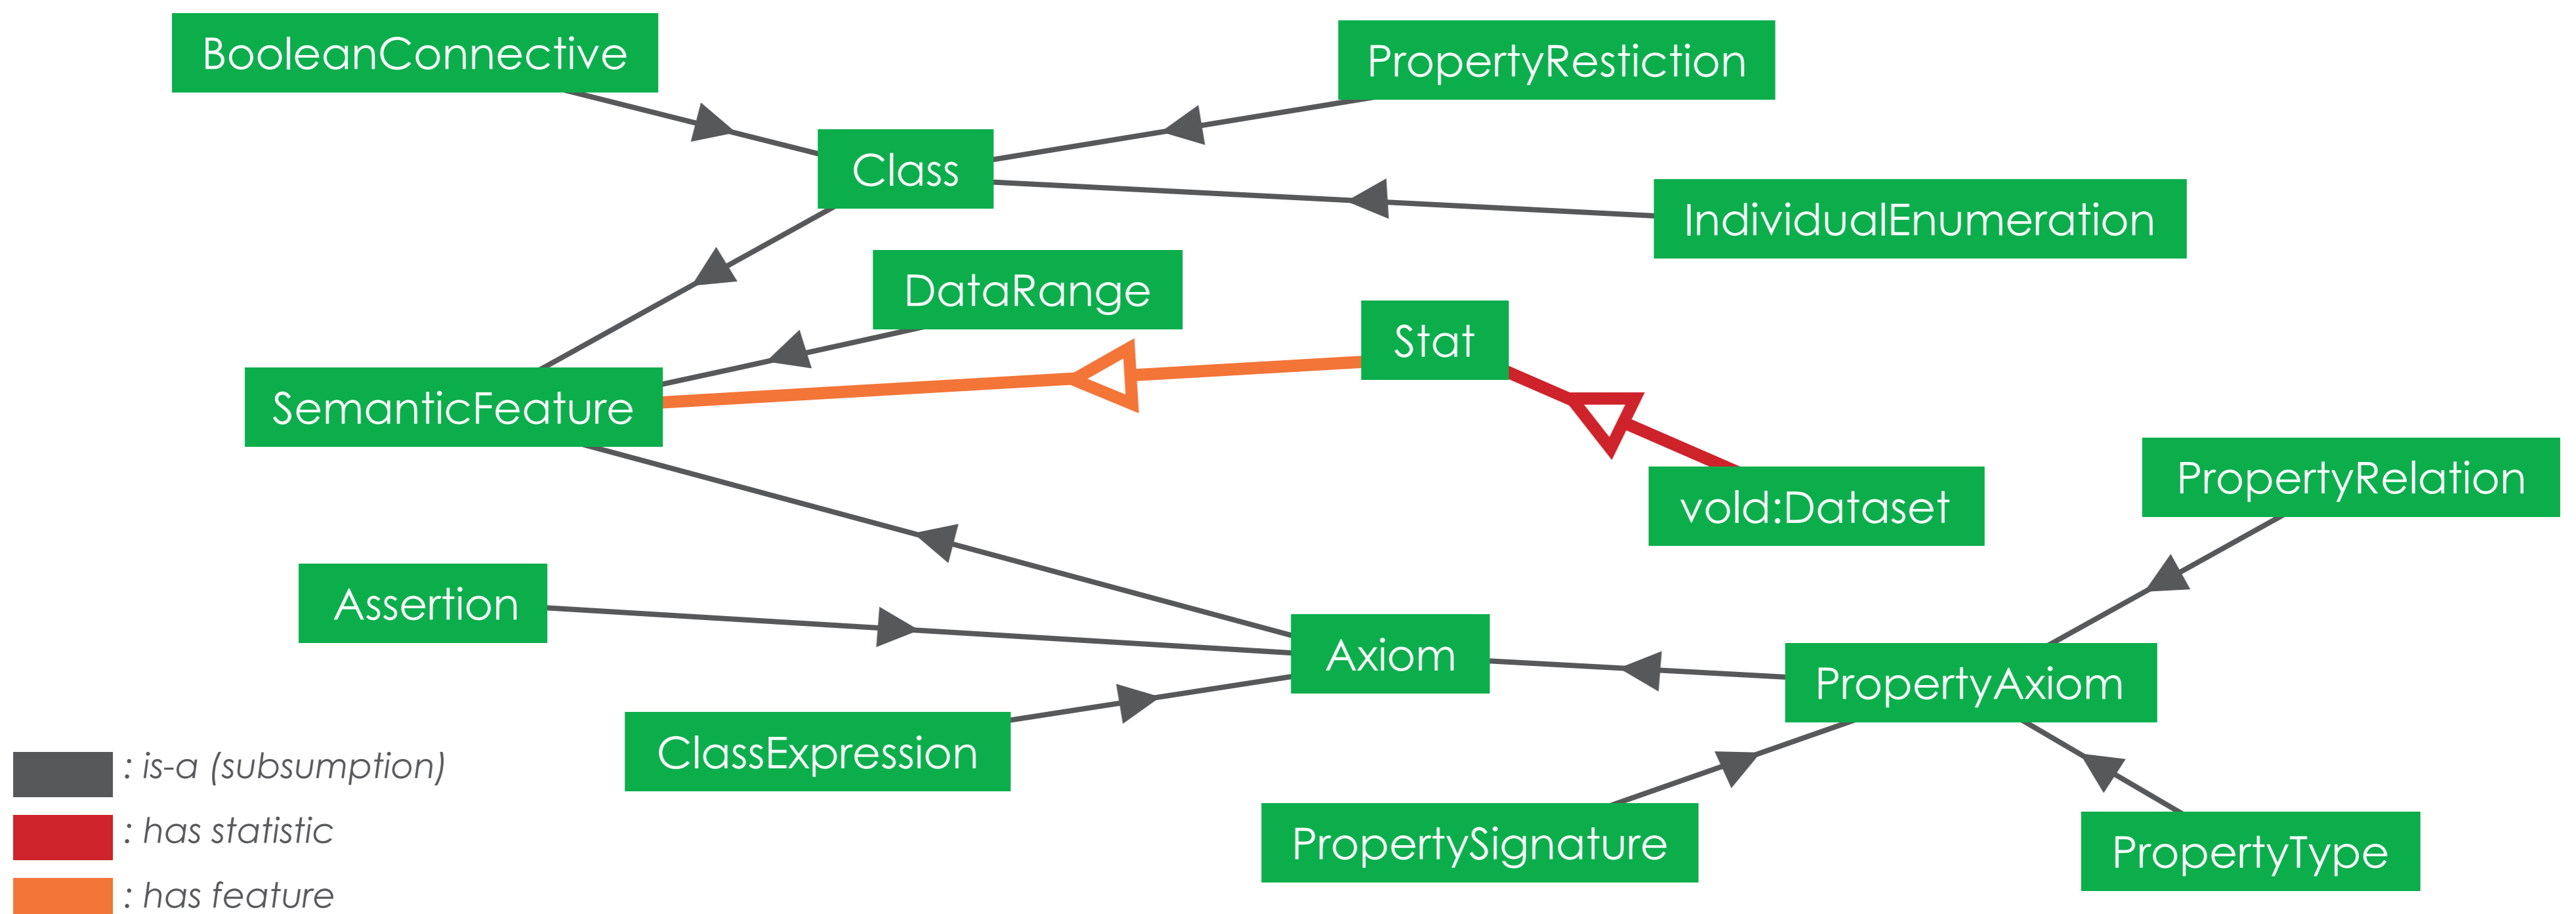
BooleanConnective

PropertyRestiction

Class

IndividualEnumeration

DataRange

Stat

SemanticFeature

vold:Dataset

PropertyRelation

Assertion

Axiom

PropertyAxiom

ClassExpression

PropertySignature

PropertyType

: is-a (subsumption)

: has statistic

: has feature